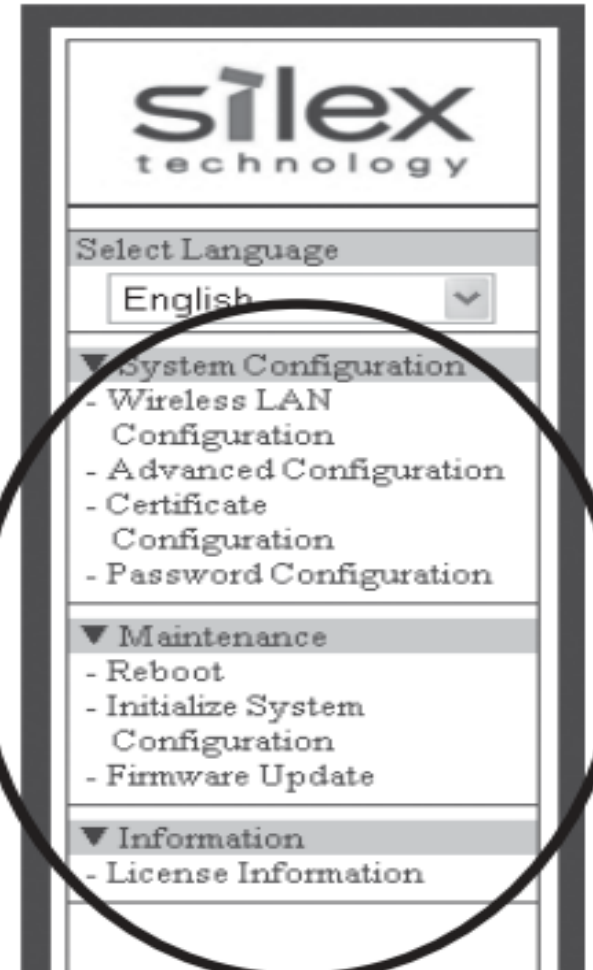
silex
technology

Select Language

English

▼ System Configuration
- Wireless LAN Configuration
- Advanced Configuration
- Certificate Configuration
- Password Configuration

▼ Maintenance
- Reboot
- Initialize System Configuration
- Firmware Update

▼ Information
- License Information